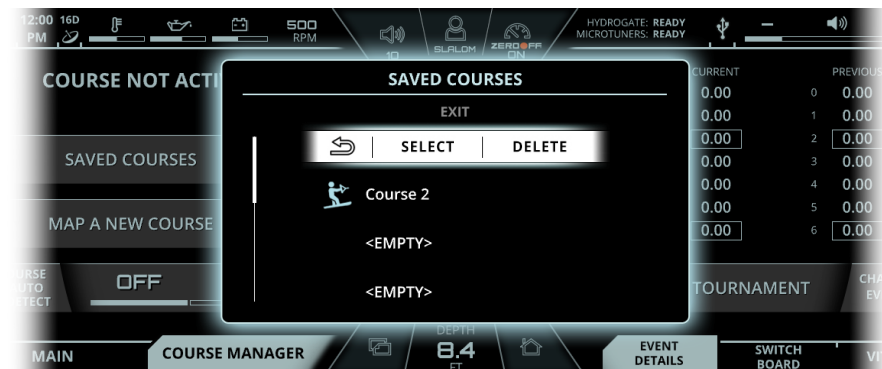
12:00 PM 16D 500 RPM 10 SLALOM ZERO OFF ON HYDROGATE: READY MICROTUNERS: READY

COURSE NOT ACTI

SAVED COURSES

MAP A NEW COURSE

URSE AUTO TECT

OFF

SAVED COURSES

EXIT

SELECT | DELETE

Course 2

<EMPTY>

<EMPTY>

| CURRENT | | PREVIOUS |
|---|---|---|
| 0.00 | 0 | 0.00 |
| 0.00 | 1 | 0.00 |
| 0.00 | 2 | 0.00 |
| 0.00 | 3 | 0.00 |
| 0.00 | 4 | 0.00 |
| 0.00 | 5 | 0.00 |
| 0.00 | 6 | 0.00 |

TOURNAMENT

CHA EV

MAIN

COURSE MANAGER

DEPTH 8.4 FT

EVENT DETAILS

SWITCH BOARD

VI